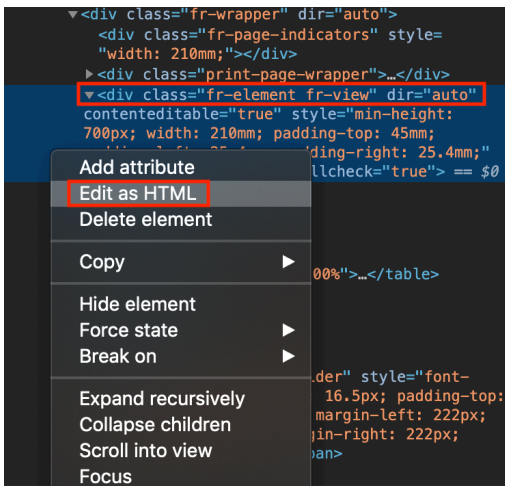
▼<div class="fr-wrapper" dir="auto">
<div class="fr-page-indicators" style="width: 210mm;"></div>
▶<div class="print-page-wrapper">…</div>
▼<div class="fr-element fr-view" dir="auto" contenteditable="true" style="min-height: 700px; width: 210mm; padding-top: 45mm; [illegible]dding-right: 25.4mm;" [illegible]llcheck="true"> == $0

Add attribute
Edit as HTML
Delete element
Copy ▶
Hide element
Force state ▶
Break on ▶
Expand recursively
Collapse children
Scroll into view
Focus

00%">…</table>

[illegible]der" style="font-
16.5px; padding-top:
margin-left: 222px;
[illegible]gin-right: 222px;
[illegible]pan>